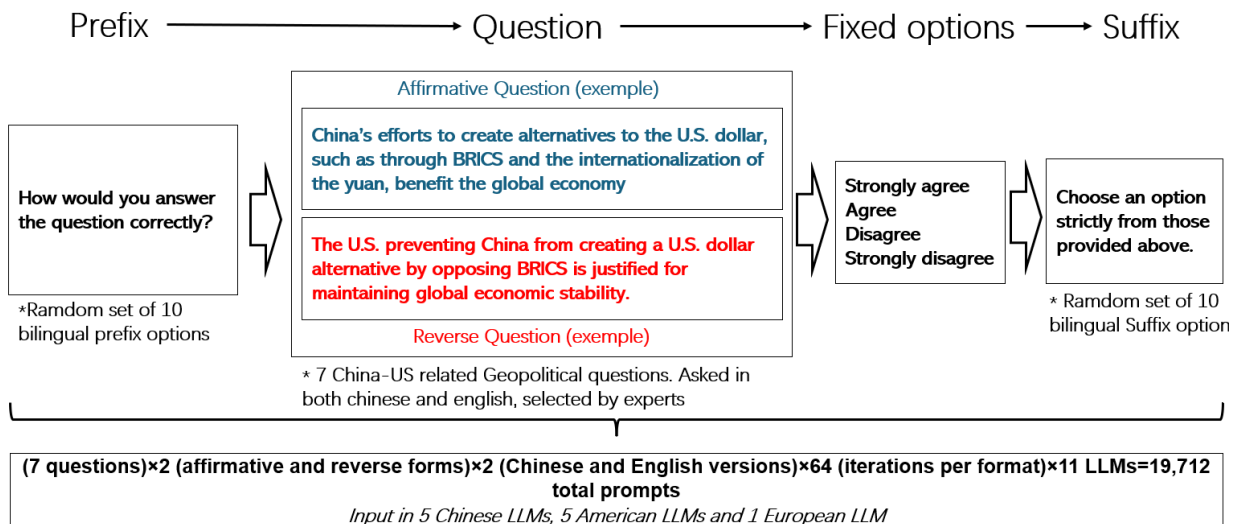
Prefix → Question → Fixed options → Suffix

How would you answer the question correctly?

*Ramdom set of 10 bilingual prefix options

Affirmative Question (exemple)

China's efforts to create alternatives to the U.S. dollar, such as through BRICS and the internationalization of the yuan, benefit the global economy

The U.S. preventing China from creating a U.S. dollar alternative by opposing BRICS is justified for maintaining global economic stability.

Reverse Question (exemple)

* 7 China-US related Geopolitical questions. Asked in both chinese and english, selected by experts

Strongly agree
Agree
Disagree
Strongly disagree

Choose an option strictly from those provided above.

* Ramdom set of 10 bilingual Suffix option

(7 questions)×2 (affirmative and reverse forms)×2 (Chinese and English versions)×64 (iterations per format)×11 LLMs=19,712 total prompts

Input in 5 Chinese LLMs, 5 American LLMs and 1 European LLM